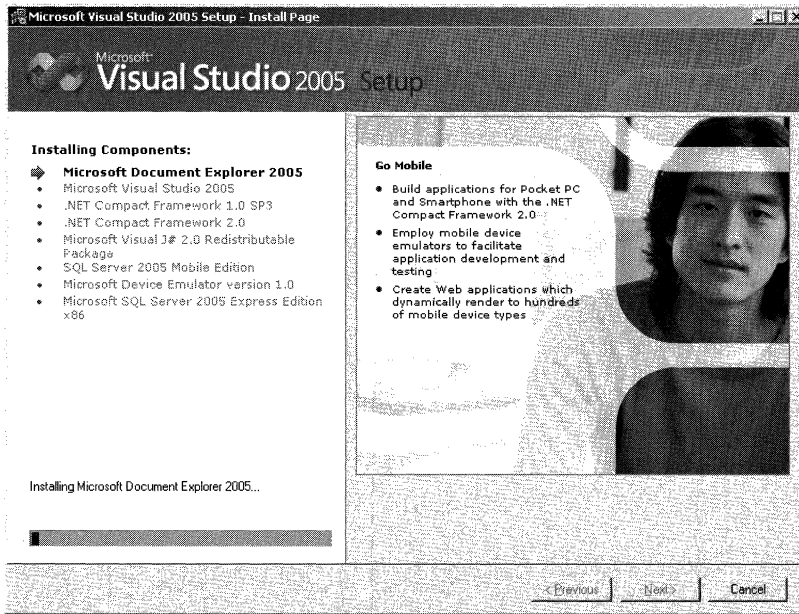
Microsoft Visual Studio 2005 Setup - Install Page

Microsoft Visual Studio 2005 Setup

Installing Components:

Microsoft Document Explorer 2005
Microsoft Visual Studio 2005
.NET Compact Framework 1.0 SP3
.NET Compact Framework 2.0
Microsoft Visual J# 2.0 Redistributable Package
SQL Server 2005 Mobile Edition
Microsoft Device Emulator version 1.0
Microsoft SQL Server 2005 Express Edition x86

Go Mobile

- Build applications for Pocket PC and Smartphone with the .NET Compact Framework 2.0
- Employ mobile device emulators to facilitate application development and testing
- Create Web applications which dynamically render to hundreds of mobile device types

Installing Microsoft Document Explorer 2005...

< Previous Next > Cancel